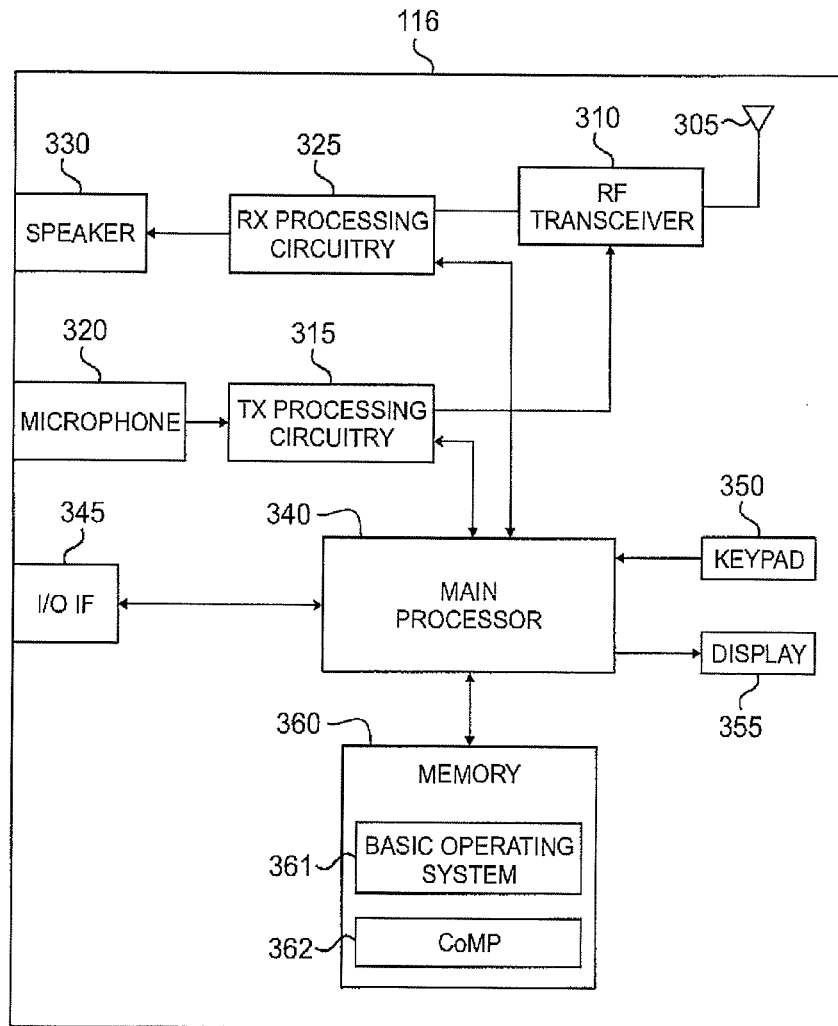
116

310
305
330
325
SPEAKER
RX PROCESSING CIRCUITRY
RF TRANSCEIVER

320
315
MICROPHONE
TX PROCESSING CIRCUITRY

345
340
350
I/O IF
MAIN PROCESSOR
KEYPAD
DISPLAY
355

360
MEMORY
361
BASIC OPERATING SYSTEM
362
CoMP